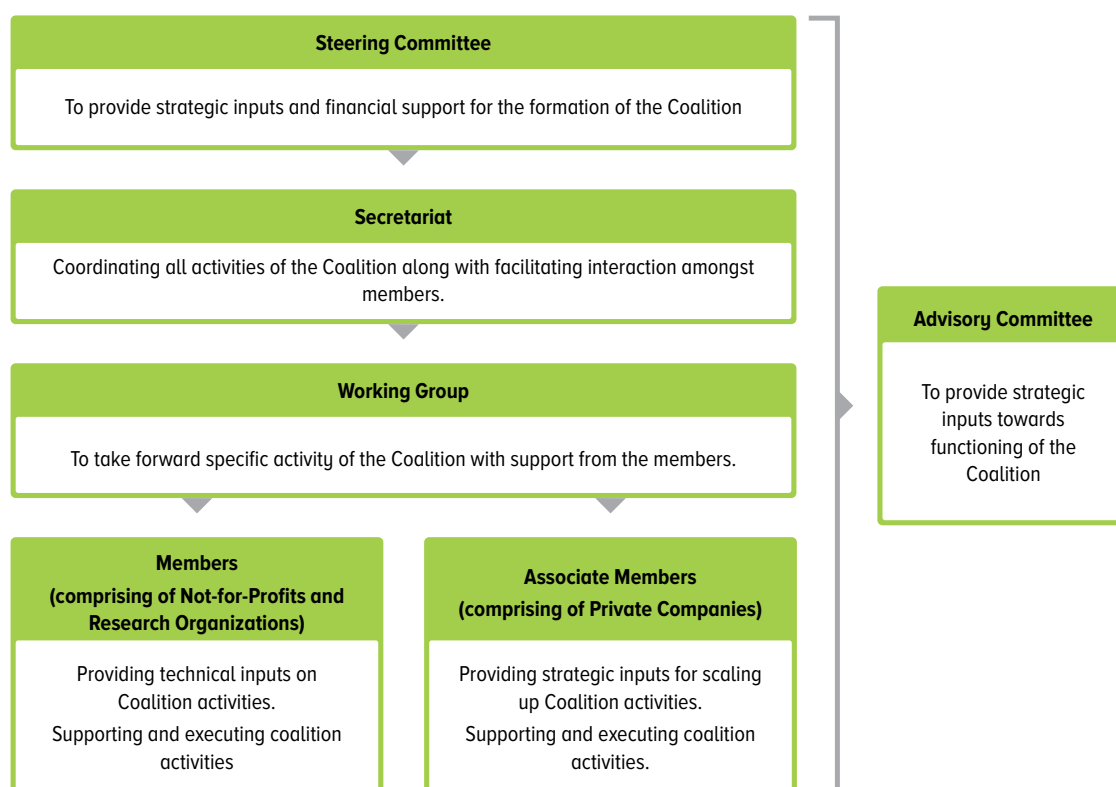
Steering Committee

To provide strategic inputs and financial support for the formation of the Coalition

Secretariat

Coordinating all activities of the Coalition along with facilitating interaction amongst members.

Working Group

To take forward specific activity of the Coalition with support from the members.

Members
(comprising of Not-for-Profits and Research Organizations)

Providing technical inputs on Coalition activities.
Supporting and executing coalition activities

Associate Members
(comprising of Private Companies)

Providing strategic inputs for scaling up Coalition activities.
Supporting and executing coalition activities.

Advisory Committee

To provide strategic inputs towards functioning of the Coalition